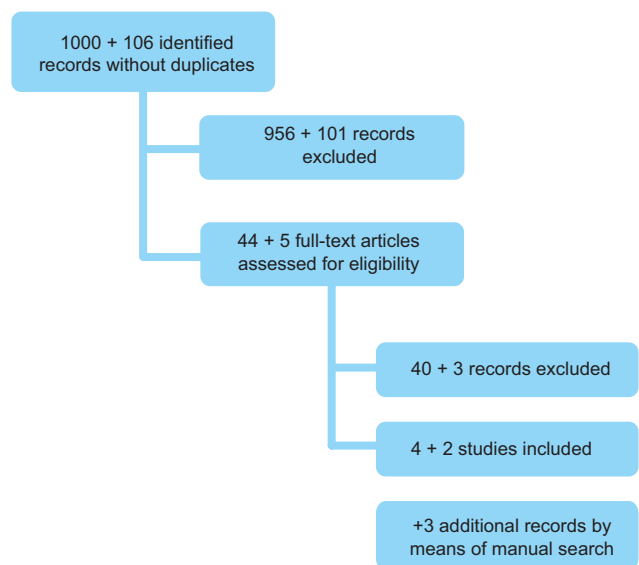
1000 + 106 identified records without duplicates

956 + 101 records excluded

44 + 5 full-text articles assessed for eligibility

40 + 3 records excluded

4 + 2 studies included

+3 additional records by means of manual search